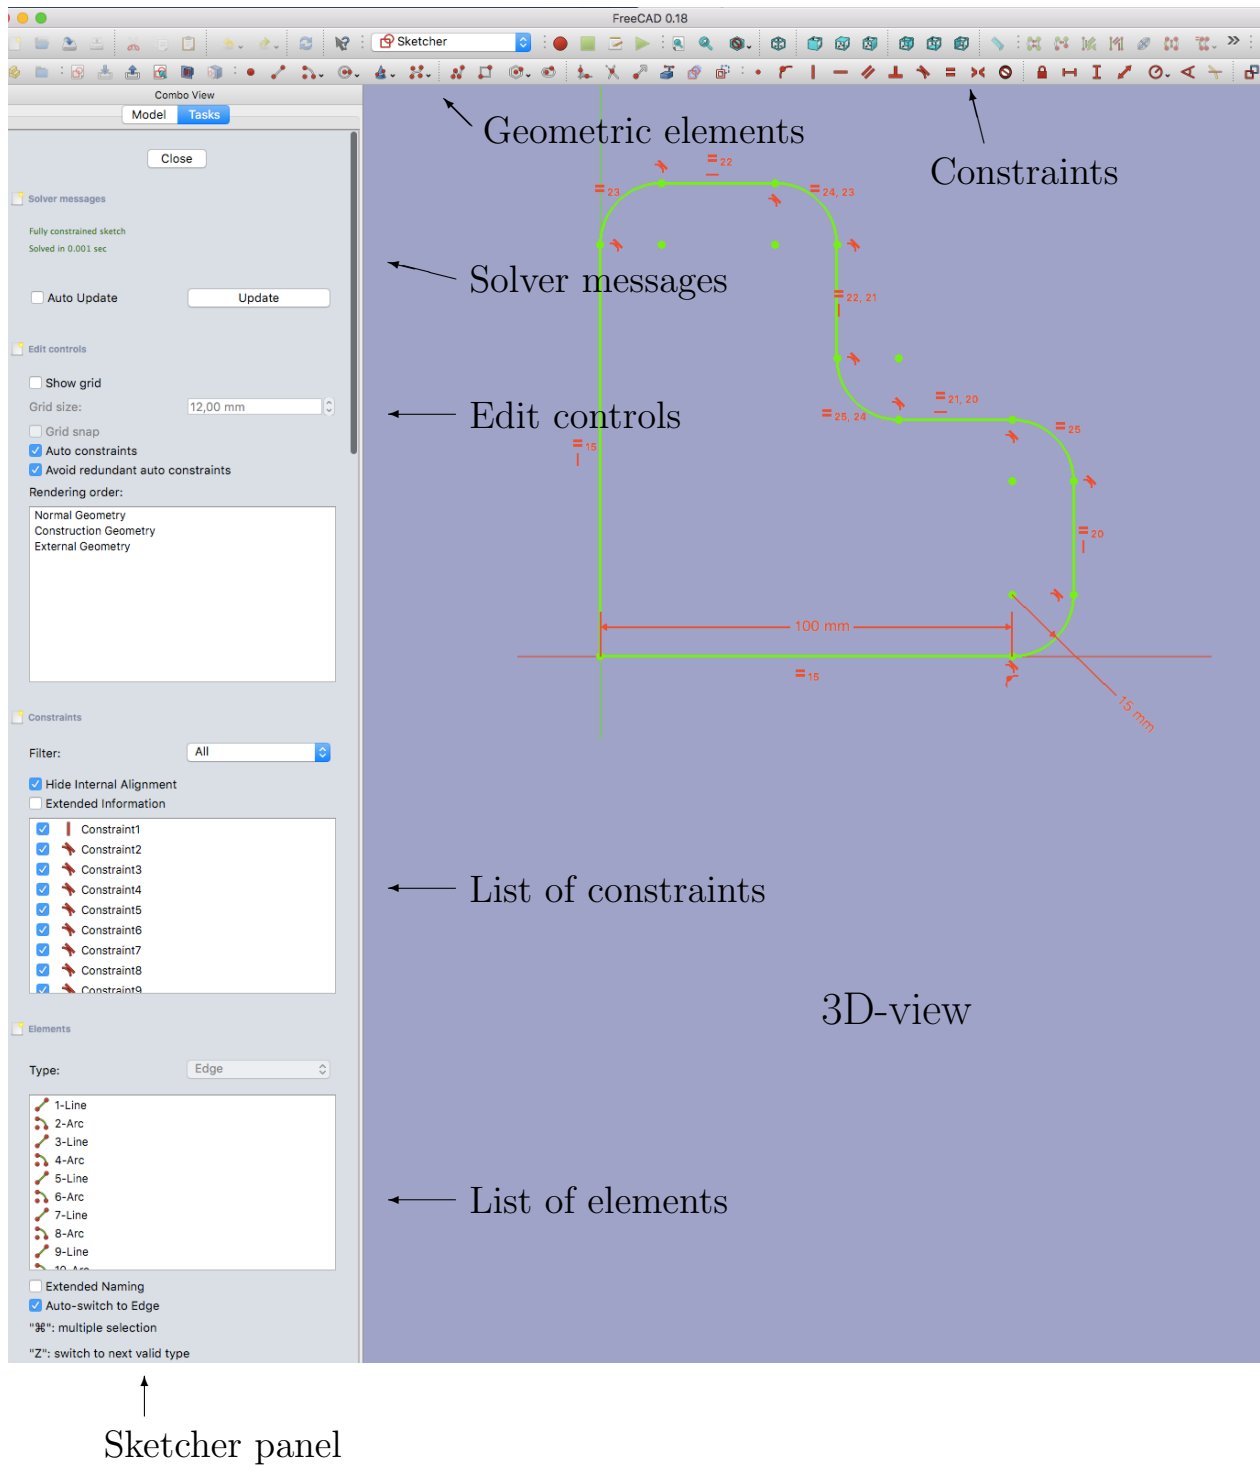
FreeCAD 0.18

Sketcher

Combo View

Model Tasks

Close

Solver messages

Fully constrained sketch
Solved in 0.001 sec

Auto Update Update

Edit controls

Show grid
Grid size: 12,00 mm
Grid snap
Auto constraints
Avoid redundant auto constraints
Rendering order:
Normal Geometry
Construction Geometry
External Geometry

Constraints

Filter: All

Hide Internal Alignment
Extended Information

Constraint1
Constraint2
Constraint3
Constraint4
Constraint5
Constraint6
Constraint7
Constraint8
Constraint9

Elements

Type: Edge

1-Line
2-Arc
3-Line
4-Arc
5-Line
6-Arc
7-Line
8-Arc
9-Line
10-Arc

Extended Naming
Auto-switch to Edge
"⌘": multiple selection
"Z": switch to next valid type

Geometric elements

Constraints

Solver messages

Edit controls

List of constraints

3D-view

List of elements

Sketcher panel

=22
=23
=24, 23
=22, 21
=21, 20
=25, 24
=25
=15
=20
100 mm
=15
15 mm